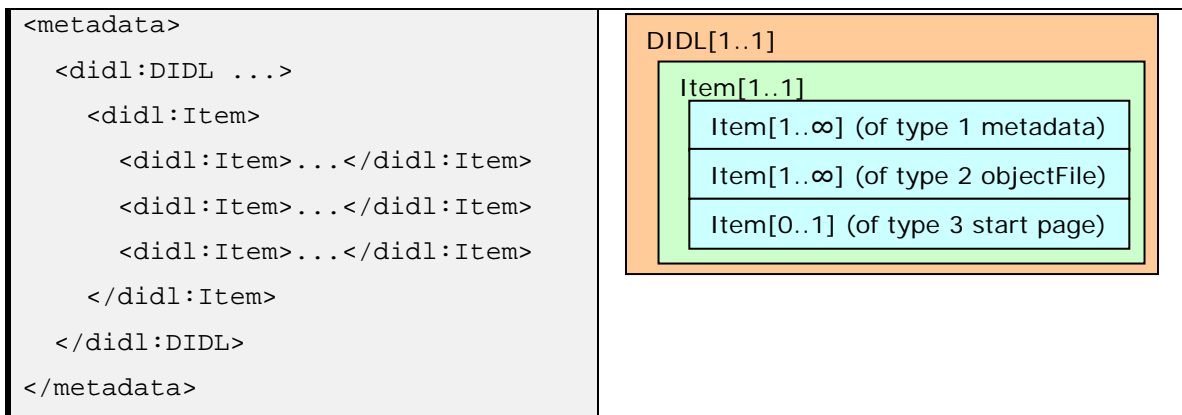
| | |
|---|---|
| <metadata><br>&lt;didl:DIDL ...&gt;<br>&lt;didl:Item&gt;<br>&lt;didl:Item&gt;...&lt;/didl:Item&gt;<br>&lt;didl:Item&gt;...&lt;/didl:Item&gt;<br>&lt;didl:Item&gt;...&lt;/didl:Item&gt;<br>&lt;/didl:Item&gt;<br>&lt;/didl:DIDL&gt;<br>&lt;/metadata&gt; | DIDL[1..1]<br>Item[1..1]<br>Item[1..∞] (of type 1 metadata)<br>Item[1..∞] (of type 2 objectFile)<br>Item[0..1] (of type 3 start page) |